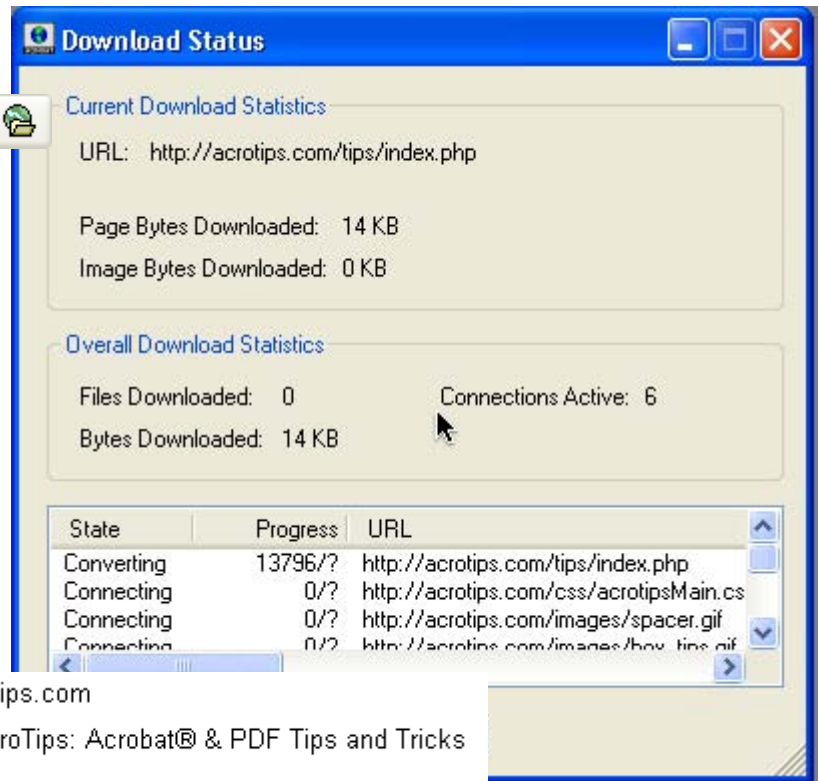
Download Status

Current Download Statistics

URL: http://acrotips.com/tips/index.php

Page Bytes Downloaded: 14 KB

Image Bytes Downloaded: 0 KB

Overall Download Statistics

Files Downloaded: 0

Connections Active: 6

Bytes Downloaded: 14 KB

| State | Progress | URL |
|---|---|---|
| Converting | 13796/? | http://acrotips.com/tips/index.php |
| Connecting | 0/? | http://acrotips.com/css/acrotipsMain.cs |
| Connecting | 0/? | http://acrotips.com/images/spacer.gif |
| Connecting | 0/? | http://acrotips.com/images/box_tips.gif |

ips.com

roTips: Acrobat® & PDF Tips and Tricks